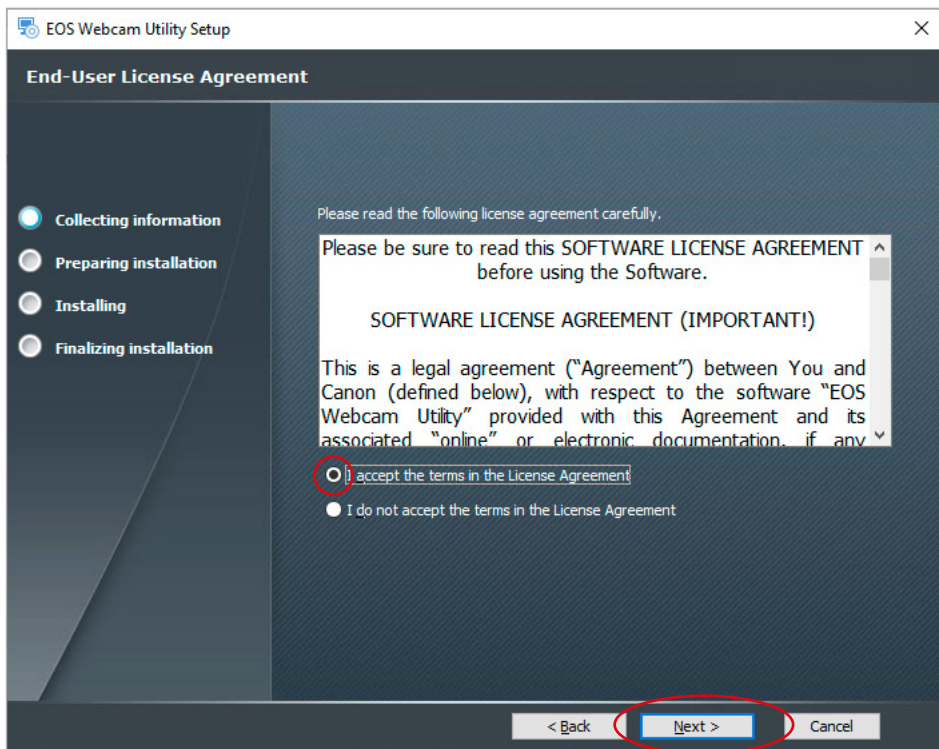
EOS Webcam Utility Setup

End-User License Agreement

Collecting information
Preparing installation
Installing
Finalizing installation

Please read the following license agreement carefully.

Please be sure to read this SOFTWARE LICENSE AGREEMENT before using the Software.

SOFTWARE LICENSE AGREEMENT (IMPORTANT!)

This is a legal agreement ("Agreement") between You and Canon (defined below), with respect to the software "EOS Webcam Utility" provided with this Agreement and its associated "online" or electronic documentation, if any

I accept the terms in the License Agreement
I do not accept the terms in the License Agreement

< Back
Next >
Cancel